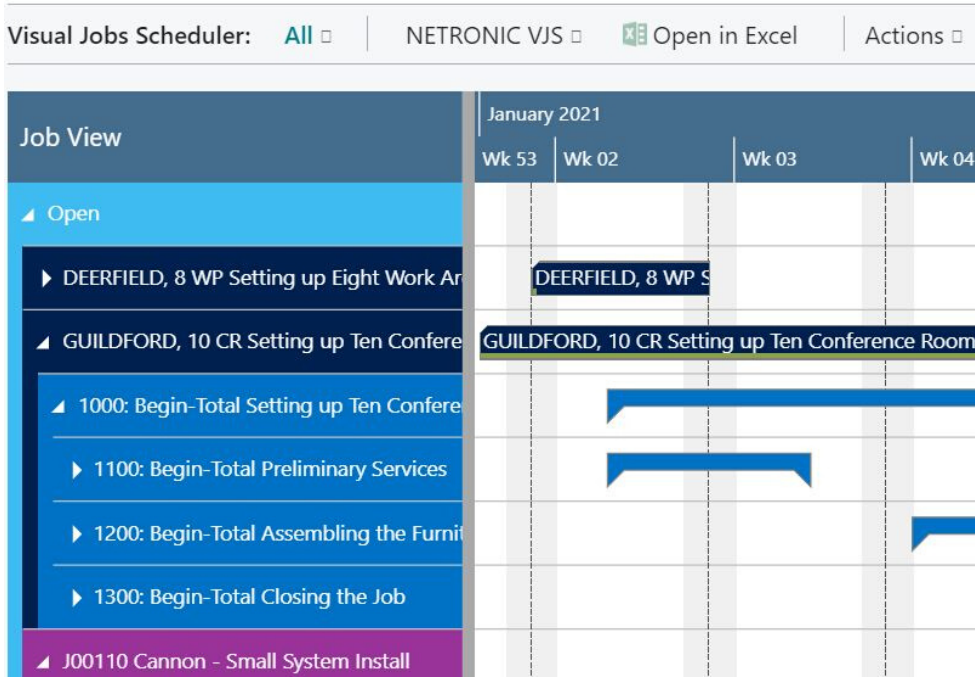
Visual Jobs Scheduler: All ▫ NETRONIC VJS ▫ Open in Excel Actions ▫

Job View

January 2021

Wk 53 Wk 02 Wk 03 Wk 04

◢ Open

▶ DEERFIELD, 8 WP Setting up Eight Work Ar

DEERFIELD, 8 WP S

◢ GUILDFORD, 10 CR Setting up Ten Confere

GUILDFORD, 10 CR Setting up Ten Conference Room

◢ 1000: Begin-Total Setting up Ten Confere

▶ 1100: Begin-Total Preliminary Services

▶ 1200: Begin-Total Assembling the Furnit

▶ 1300: Begin-Total Closing the Job

◢ J00110 Cannon - Small System Install